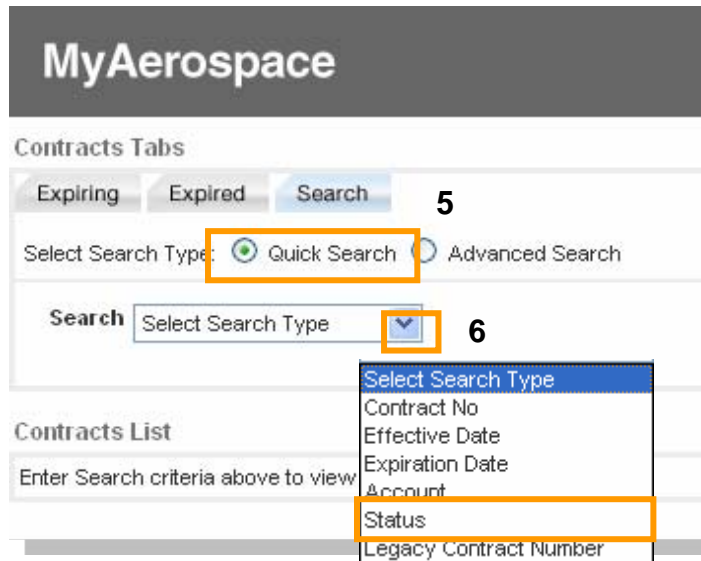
MyAerospace

Contracts Tabs

Expiring | Expired | Search

5

Select Search Type: Quick Search Advanced Search

Search Select Search Type

6

Select Search Type
Contract No
Effective Date
Expiration Date
Account
Status
Legacy Contract Number

Contracts List

Enter Search criteria above to view